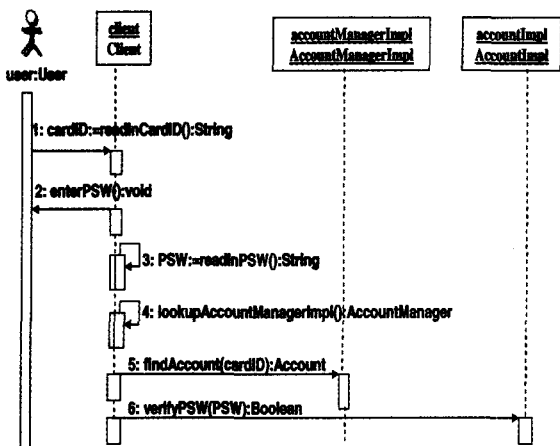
user:User

client
Client

accountManagerImpl
AccountManagerImpl

accountImpl
AccountImpl

1: cardID:=readinCardID():String

2: enterPSW():void

3: PSW:=readinPSW():String

4: lookupAccountManagerImpl():AccountManager

5: findAccount(cardID):Account

6: verifyPSW(PSW):Boolean